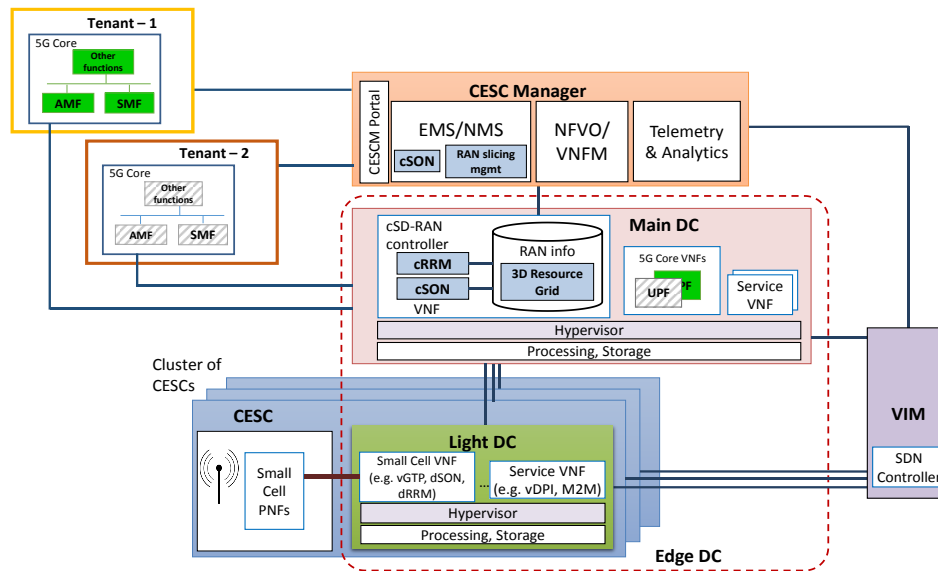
Tenant – 1
5G Core
Other functions
AMF
SMF

Tenant – 2
5G Core
Other functions
AMF
SMF

CESC Manager
CESCM Portal
EMS/NMS
cSON
RAN slicing mgmt
NFVO/ VNFM
Telemetry & Analytics

Main DC
cSD-RAN controller
cRRM
cSON
VNF
RAN info
3D Resource Grid
5G Core VNFs
UPF
PF
Service VNF
Hypervisor
Processing, Storage

Cluster of CESCs
CESC
Small Cell PNFs
Light DC
Small Cell VNF (e.g. vGTP, dSON, dRRM)
...
Service VNF (e.g. vDPI, M2M)
Hypervisor
Processing, Storage
Edge DC

VIM
SDN Controller